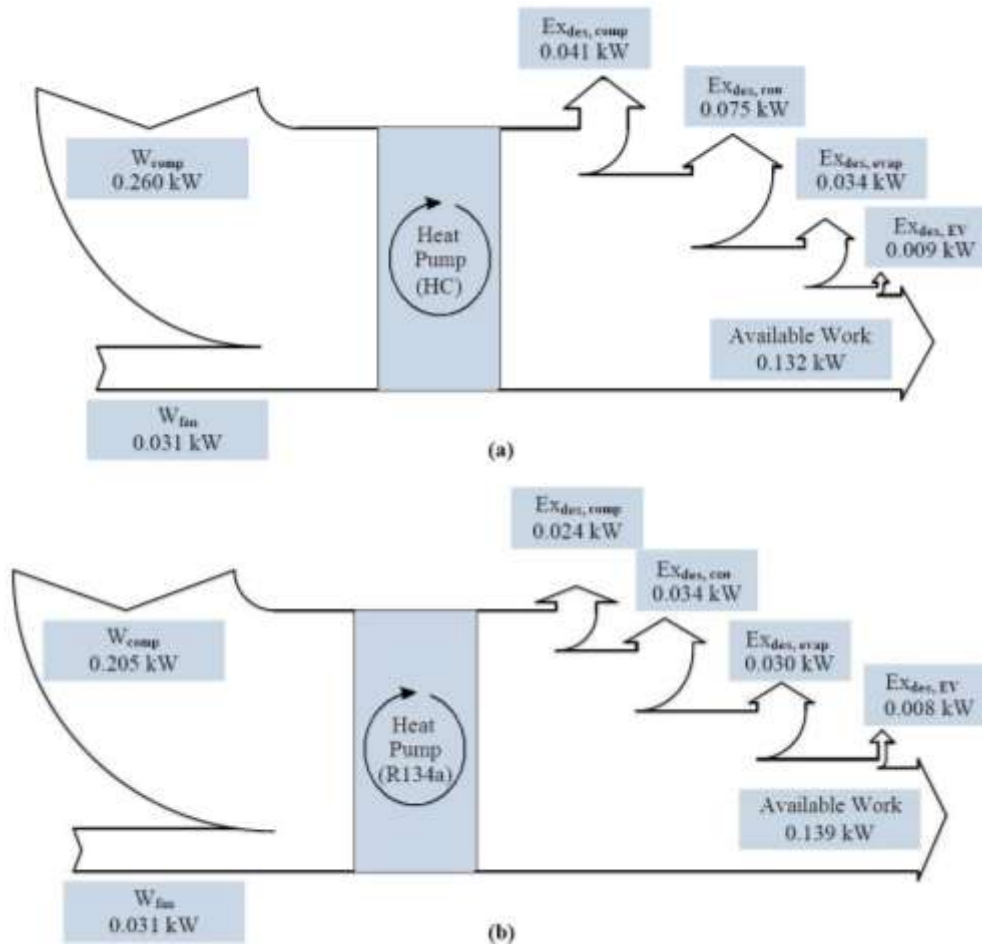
$Ex_{des, comp}$
0.041 kW

$Ex_{des, con}$
0.075 kW

$W_{comp}$
0.260 kW

Heat Pump (HC)

$Ex_{des, evap}$
0.034 kW

$Ex_{des, EV}$
0.009 kW

Available Work
0.132 kW

$W_{fan}$
0.031 kW

(a)

$Ex_{des, comp}$
0.024 kW

$Ex_{des, con}$
0.034 kW

$W_{comp}$
0.205 kW

Heat Pump (R134a)

$Ex_{des, evap}$
0.030 kW

$Ex_{des, EV}$
0.008 kW

Available Work
0.139 kW

$W_{fan}$
0.031 kW

(b)